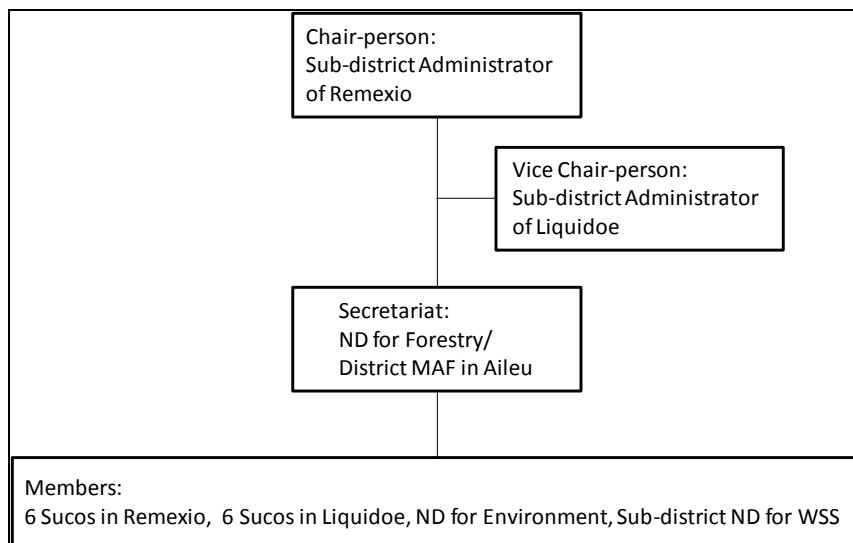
Chair-person:
Sub-district Administrator of Remexio

Vice Chair-person:
Sub-district Administrator of Liquidoe

Secretariat:
ND for Forestry/
District MAF in Aileu

Members:
6 Sucos in Remexio, 6 Sucos in Liquidoe, ND for Environment, Sub-district ND for WSS